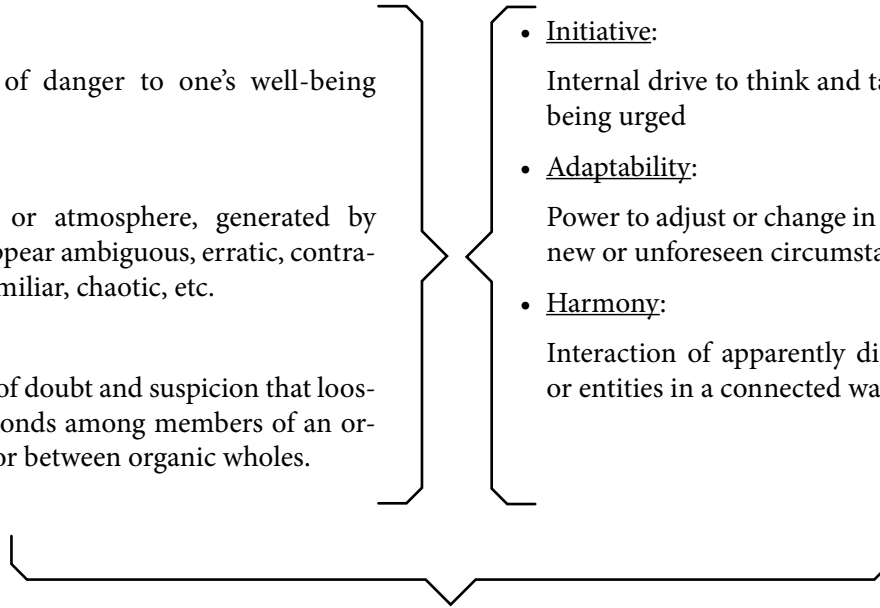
of danger to one's well-being

or atmosphere, generated by ppear ambiguous, erratic, contra- miliar, chaotic, etc.

of doubt and suspicion that loos- onds among members of an or- or between organic wholes.

• Initiative:

Internal drive to think and ta being urged

• Adaptability:

Power to adjust or change in new or unforeseen circumsta

• Harmony:

Interaction of apparently di or entities in a connected wa